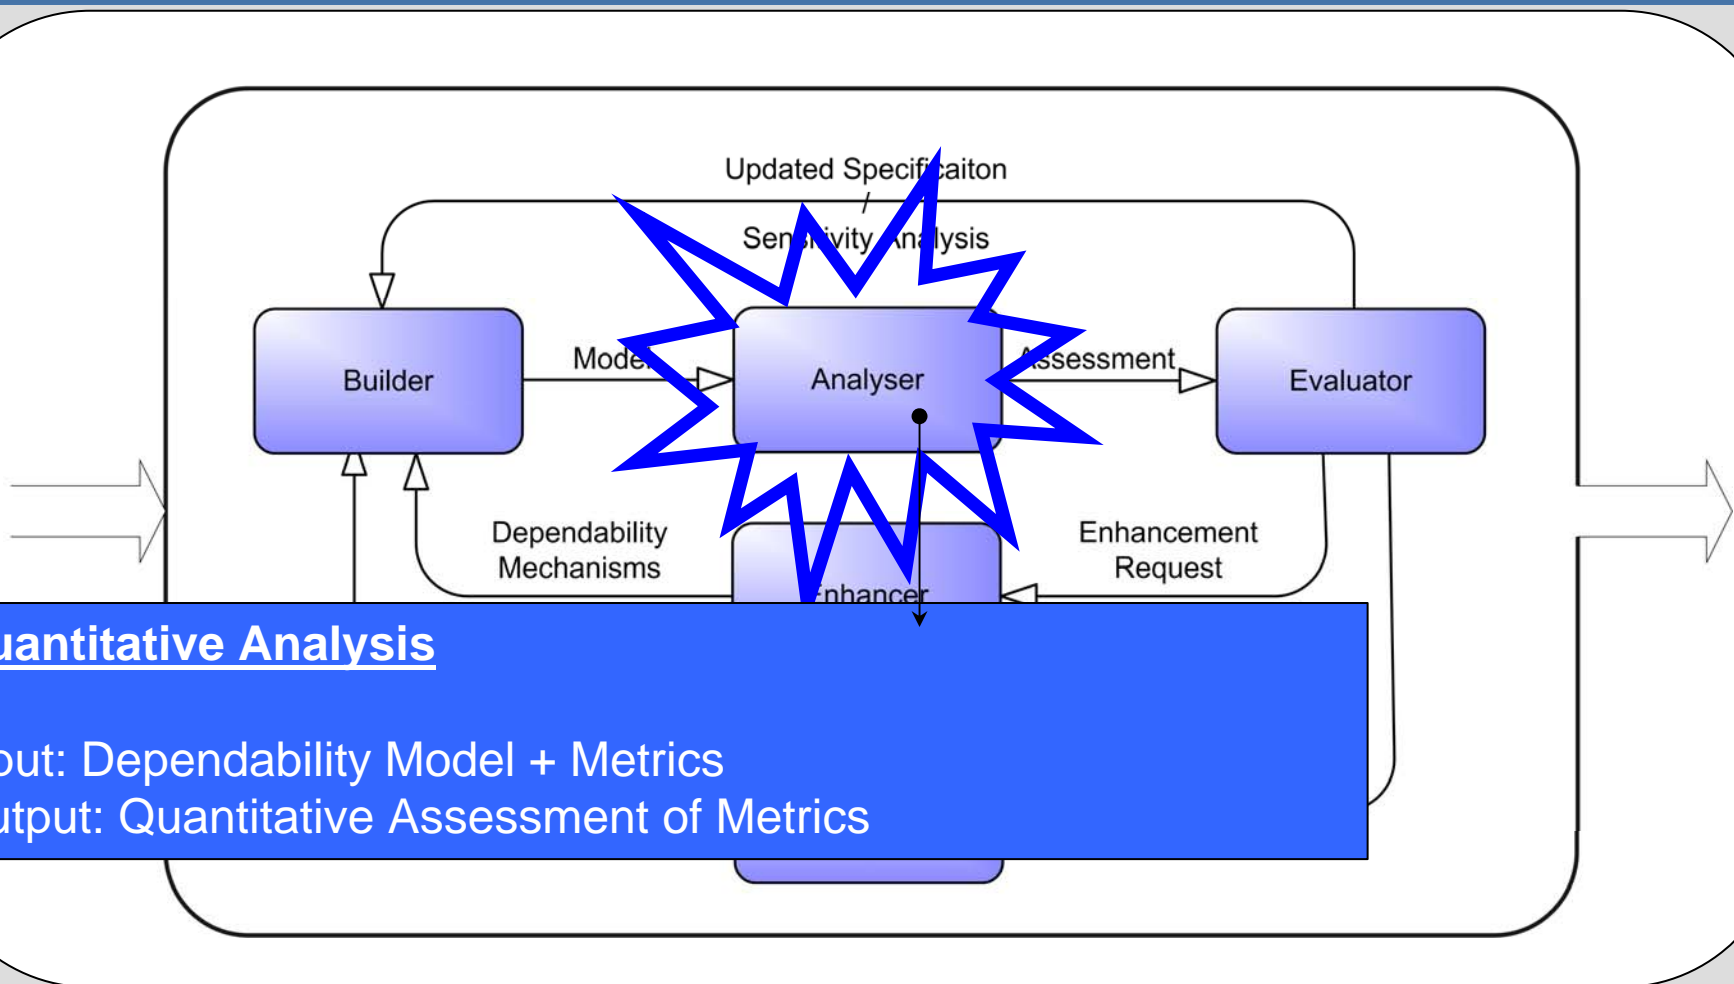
Updated Specificaiton
/
Sen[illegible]ivity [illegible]lysis

Builder

Mode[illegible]

Analyser

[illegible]ssessment

Evaluator

Dependability Mechanisms

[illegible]nhanc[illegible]

Enhancement Request

uantitative Analysis

out: Dependability Model + Metrics
utput: Quantitative Assessment of Metrics